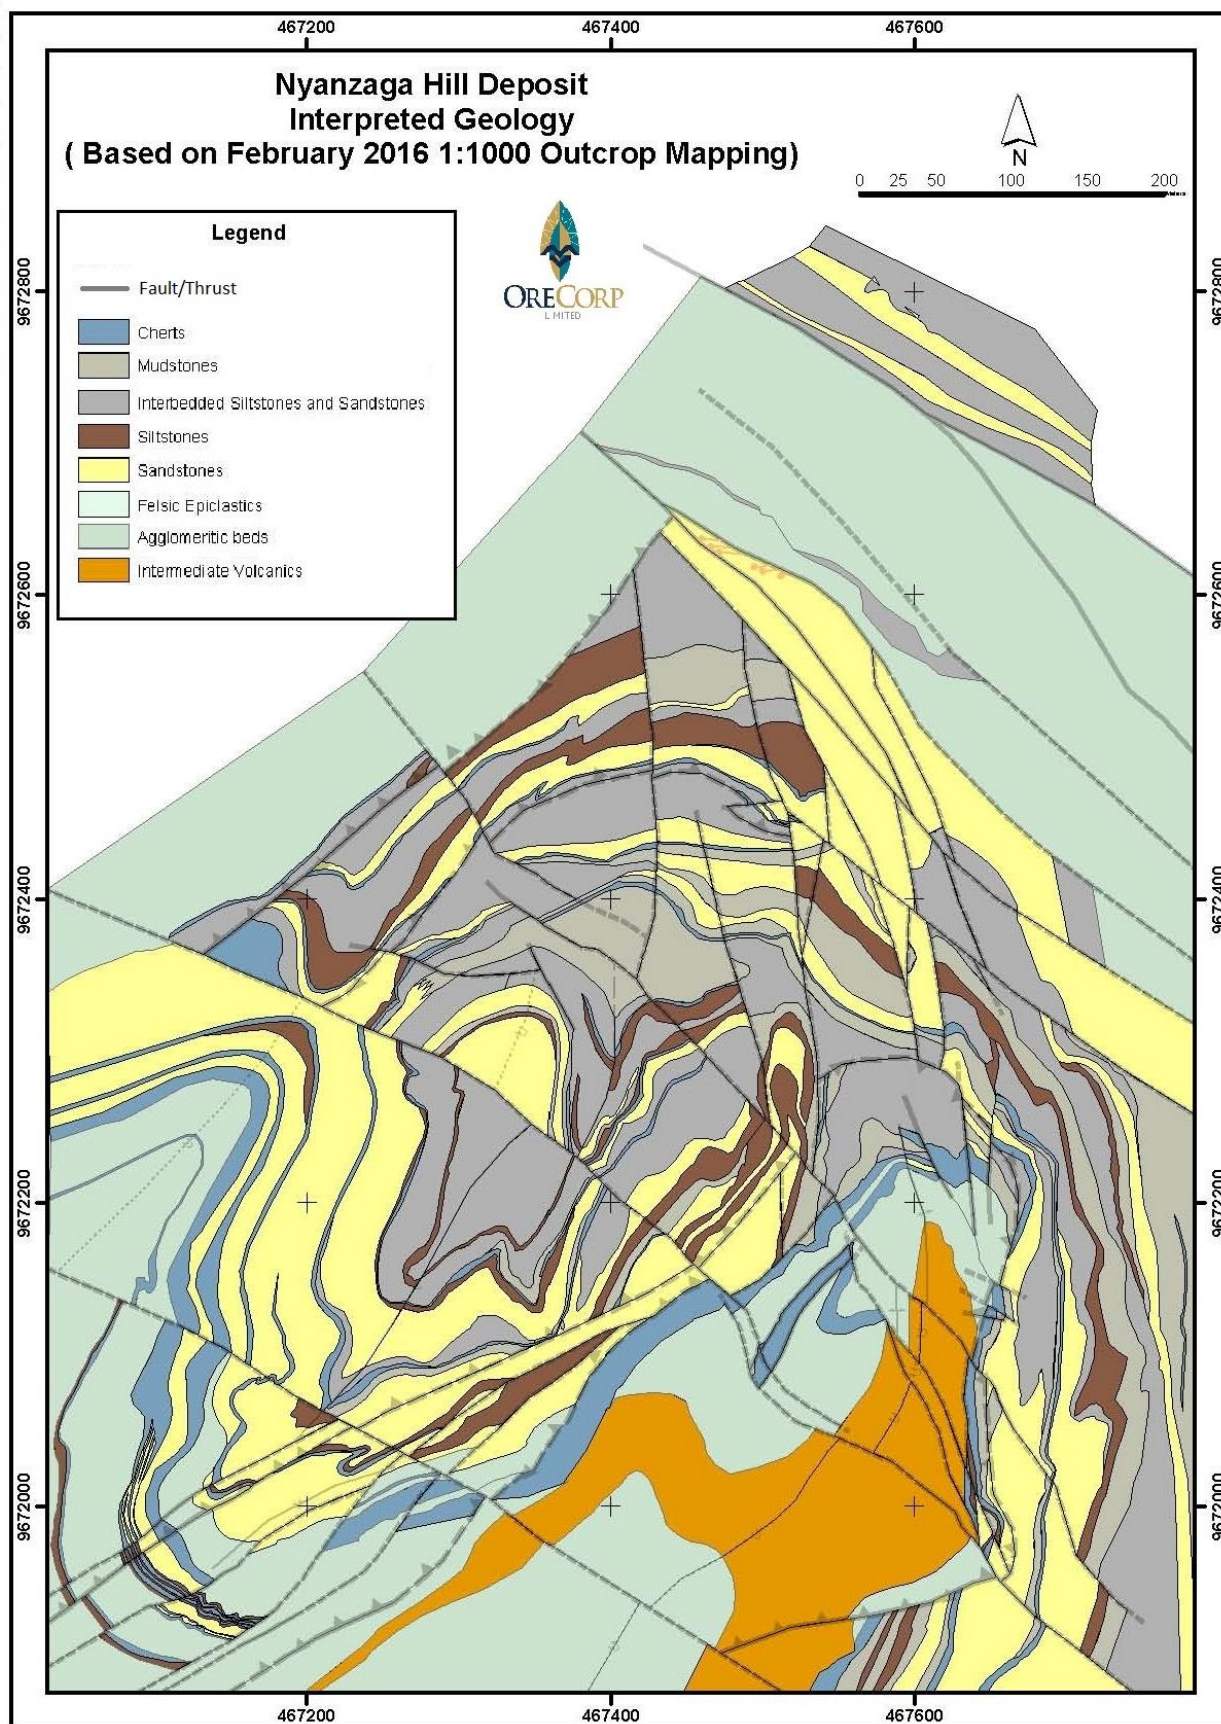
467200
467400
467600

Nyanzaga Hill Deposit
Interpreted Geology
( Based on February 2016 1:1000 Outcrop Mapping)

N
0 25 50 100 150 200

Legend
Fault/Thrust
Cherts
Mudstones
Interbedded Siltstones and Sandstones
Siltstones
Sandstones
Felsic Epiclastics
Agglomeritic beds
Intermediate Volcanics

ORECORP
LIMITED

9672800
9672600
9672400
9672200
9672000

9672800
9672600
9672400
9672200
9672000

467200
467400
467600